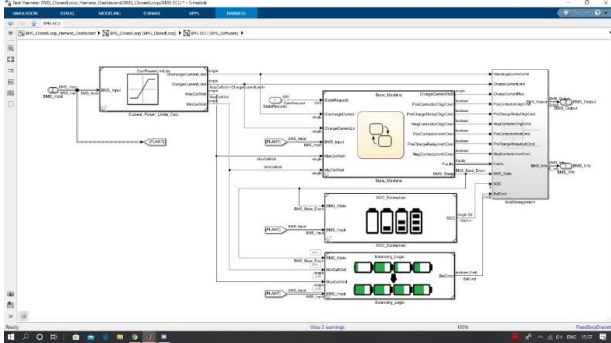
Test Harness: BMS_ClosedLoop_Harness_Dashboard/BMS_ClosedLoop/BMS ECU * - Simulink

SIMULATION DEBUG MODELING FORMAT APPS HARNESS

BMS ECU

BMS_ClosedLoop_Harness_Dashboard ▸ BMS_ClosedLoop (BMS_ClosedLoop) ▸ BMS ECU (BMS_Software) ▸

BMS_Input

BMS_Input

CurrPowerLimCalc

DischargeCurrentLimit

ChargeCurrentLimit

MaxCellVolt

MinCellVolt

Current_Power_Limits_Calc

[PLANT]

StateRequest

DischargeCurrentLim

ChargeCurrentLim

BMS_Input

MaxCellVolt

MinCellVolt

State_Machine

ChargeCurrentReq

PosContactorChgCmd

NegContactorChgCmd

PreChargeRelayChgCmd

PosContactorInvCmd

NegContactorInvCmd

PreChargeRelayInvCmd

Faults

BMS_State

State_Machine

[PLANT]

BMS_State

BMS_Input

SOC_Estimation

SOC

SOC_Estimation

[PLANT]

BMS_State

MinCellVolt

MaxCellVolt

BMS_Input

Balancing_Logic

BalCmd

Balancing_Logic

DischargeCurrentLimit

ChargeCurrentLimit

ChargeCurrentReq

PosContactorChgCmd

NegContactorChgCmd

PreChargeRelayChgCmd

PosContactorInvCmd

NegContactorInvCmd

PreChargeRelayInvCmd

Faults

BMS_State

SOC

BalCmd

BusAssignment

BMS_Output

BMS_Output

BMS_Info

BMS_Info

Ready

View 2 warnings

100%

FixedStepDiscrete